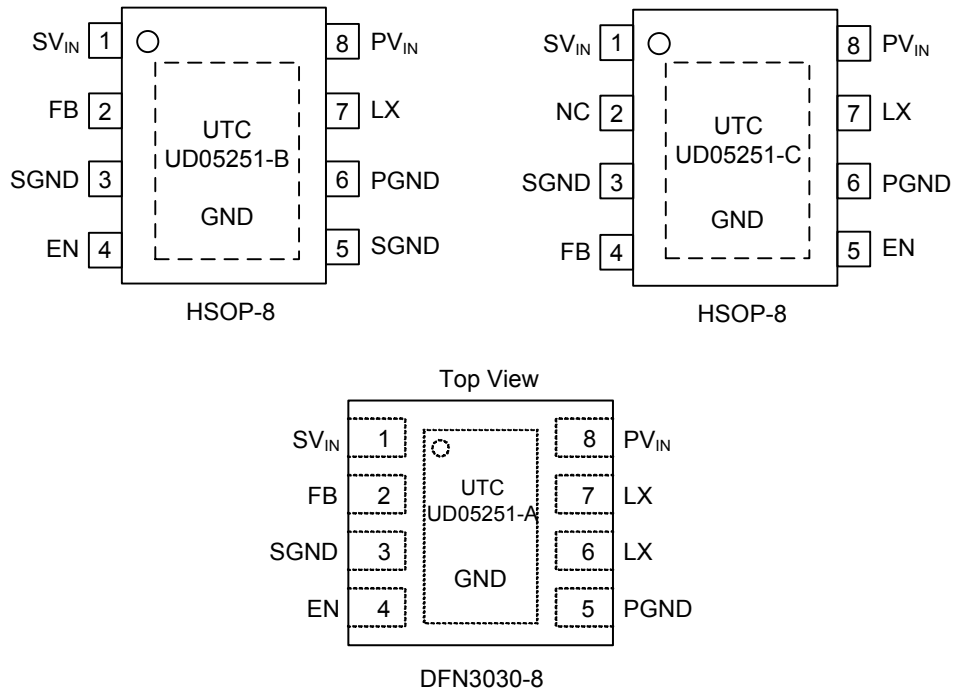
$SV_{IN}$ 1
FB 2
SGND 3
EN 4
UTC
UD05251-B
GND
8 $PV_{IN}$
7 LX
6 PGND
5 SGND
HSOP-8

$SV_{IN}$ 1
NC 2
SGND 3
FB 4
UTC
UD05251-C
GND
8 $PV_{IN}$
7 LX
6 PGND
5 EN
HSOP-8

Top View
$SV_{IN}$ 1
FB 2
SGND 3
EN 4
UTC
UD05251-A
GND
8 $PV_{IN}$
7 LX
6 LX
5 PGND
DFN3030-8